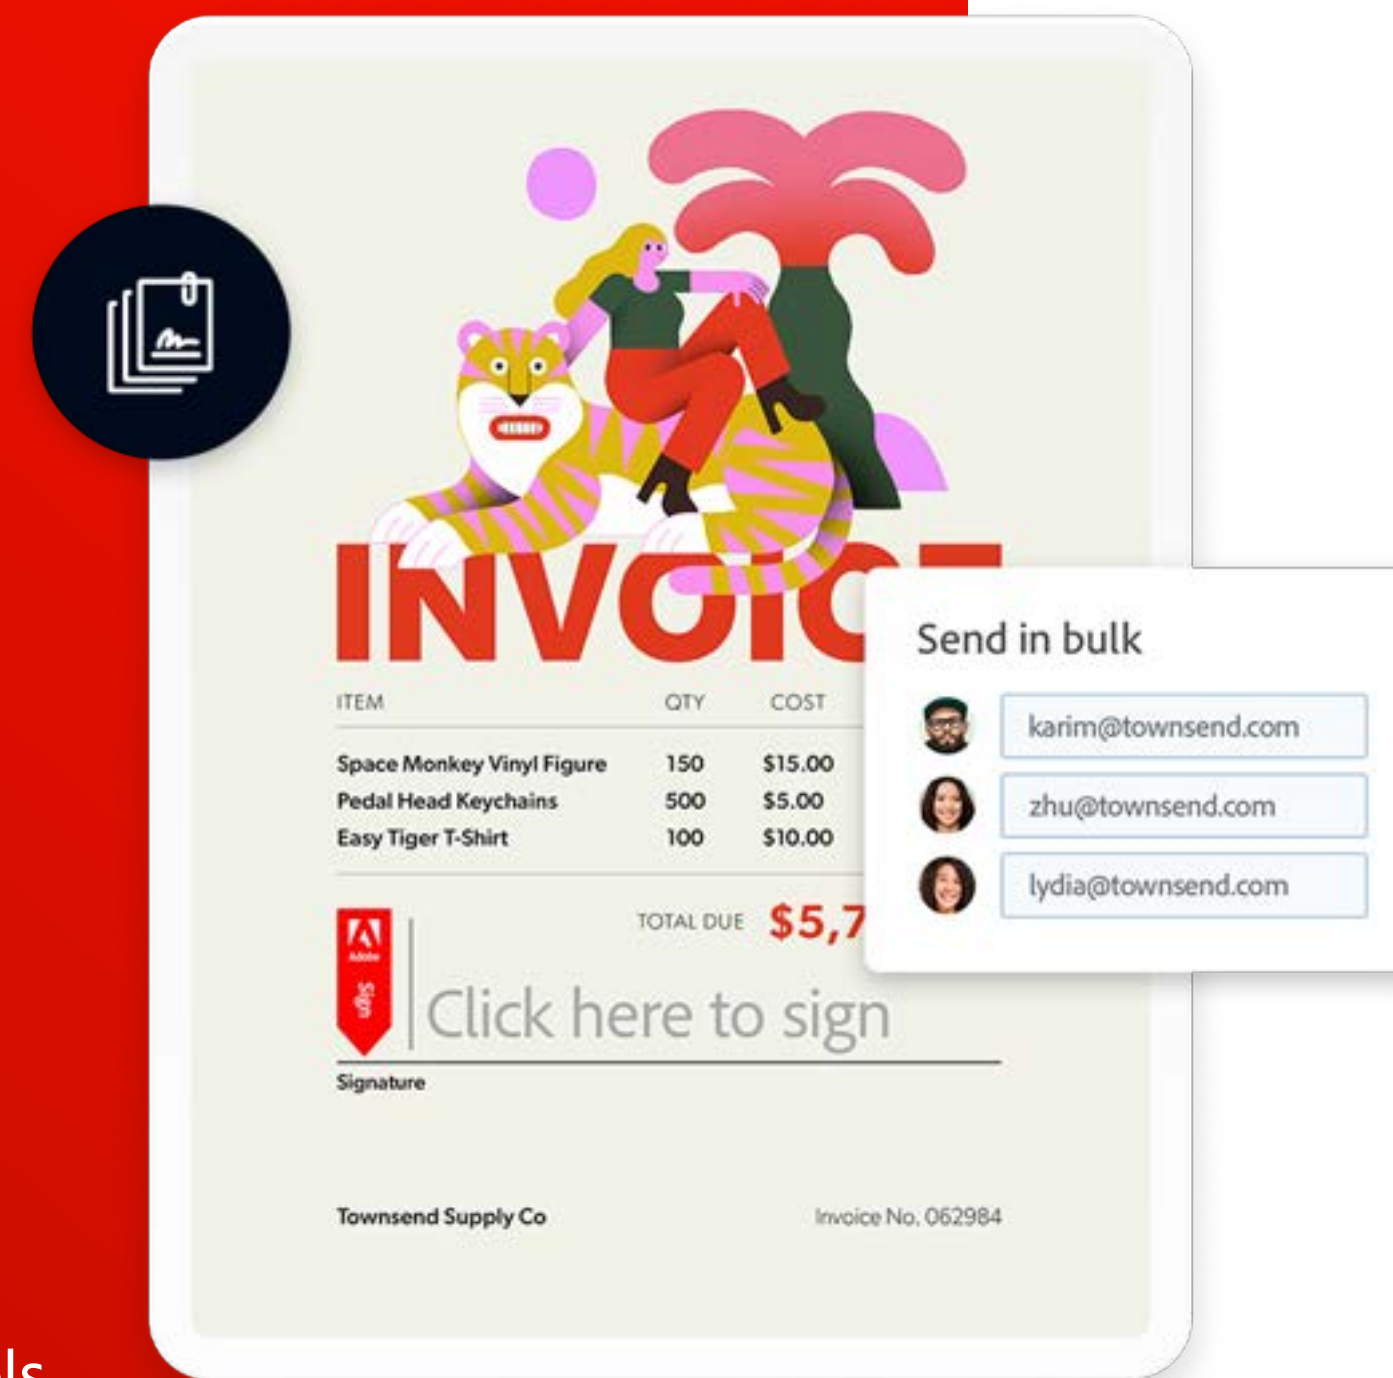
INVOIC

| ITEM | QTY | COST |
|---|---|---|
| Space Monkey Vinyl Figure | 150 | \$15.00 |
| Pedal Head Keychains | 500 | \$5.00 |
| Easy Tiger T-Shirt | 100 | \$10.00 |

TOTAL DUE \$5,7

Adobe Sign

Click here to sign

Signature

Townsend Supply Co

Invoice No. 062984

Send in bulk

karim@townsend.com

zhu@townsend.com

lydia@townsend.com

ls